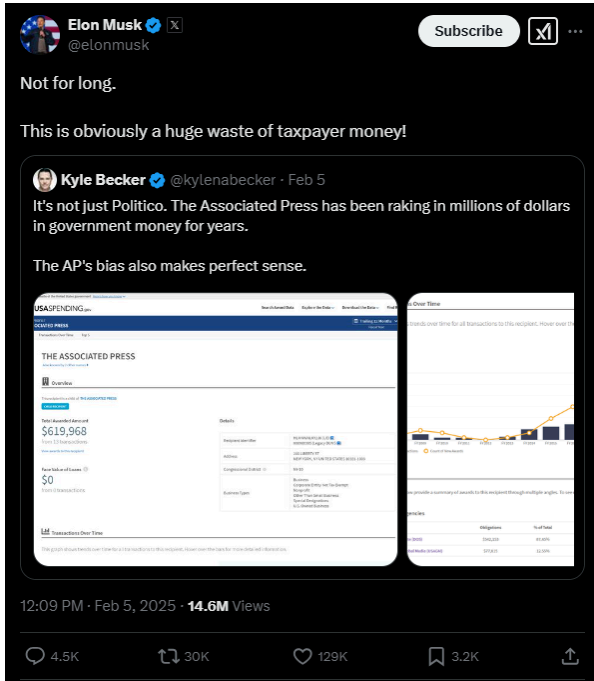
Elon Musk
@elonmusk

Subscribe

Not for long.

This is obviously a huge waste of taxpayer money!

Kyle Becker @kylenabecker · Feb 5

It's not just Politico. The Associated Press has been raking in millions of dollars in government money for years.

The AP's bias also makes perfect sense.

USASPENDING.gov

Search Award Data

Explore the Data

Download the Data

THE ASSOCIATED PRESS

Overview

Total Awarded Amount

$619,968

From 13 transactions

Face Value of Loans

$0

From 0 transactions

Details

Address

Congressional District

Business Types

Transactions Over Time

Over Time

Obligations

% of Total

12:09 PM · Feb 5, 2025 · 14.6M Views

4.5K

30K

129K

3.2K